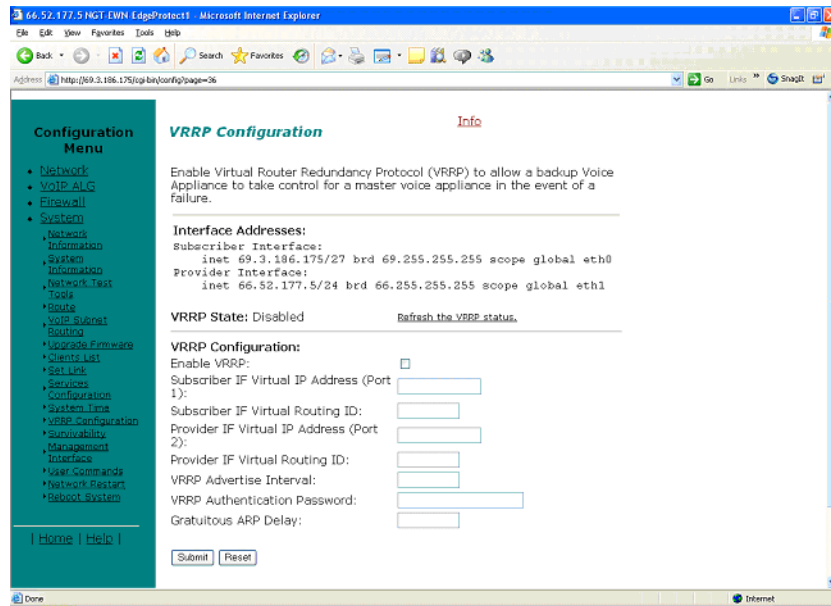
66.52.177.5 NGT-EWN-EdgeProtect1 - Microsoft Internet Explorer

File Edit View Favorites Tools Help

Back Search Favorites

Address http://69.3.186.175/cgi-bin/config?page=36

Go Links SnagIt

Configuration Menu

• Network
• VoIP ALG
• Firewall
• System
• Network Information
• System Information
• Network Test Tools
• Route
• VoIP Subnet Routing
• Upgrade Firmware
• Clients List
• Set Link
• Services Configuration
• System Time
• VRRP Configuration
• Survivability
• Management Interface
• User Commands
• Network Restart
• Reboot System

| Home | Help |

Info

VRRP Configuration

Enable Virtual Router Redundancy Protocol (VRRP) to allow a backup Voice Appliance to take control for a master voice appliance in the event of a failure.

Interface Addresses:
Subscriber Interface:
inet 69.3.186.175/27 brd 69.255.255.255 scope global eth0
Provider Interface:
inet 66.52.177.5/24 brd 66.255.255.255 scope global eth1

VRRP State: Disabled

Refresh the VRRP status.

VRRP Configuration:
Enable VRRP:
Subscriber IF Virtual IP Address (Port 1):
Subscriber IF Virtual Routing ID:
Provider IF Virtual IP Address (Port 2):
Provider IF Virtual Routing ID:
VRRP Advertise Interval:
VRRP Authentication Password:
Gratuitous ARP Delay:

Submit Reset

Done

Internet